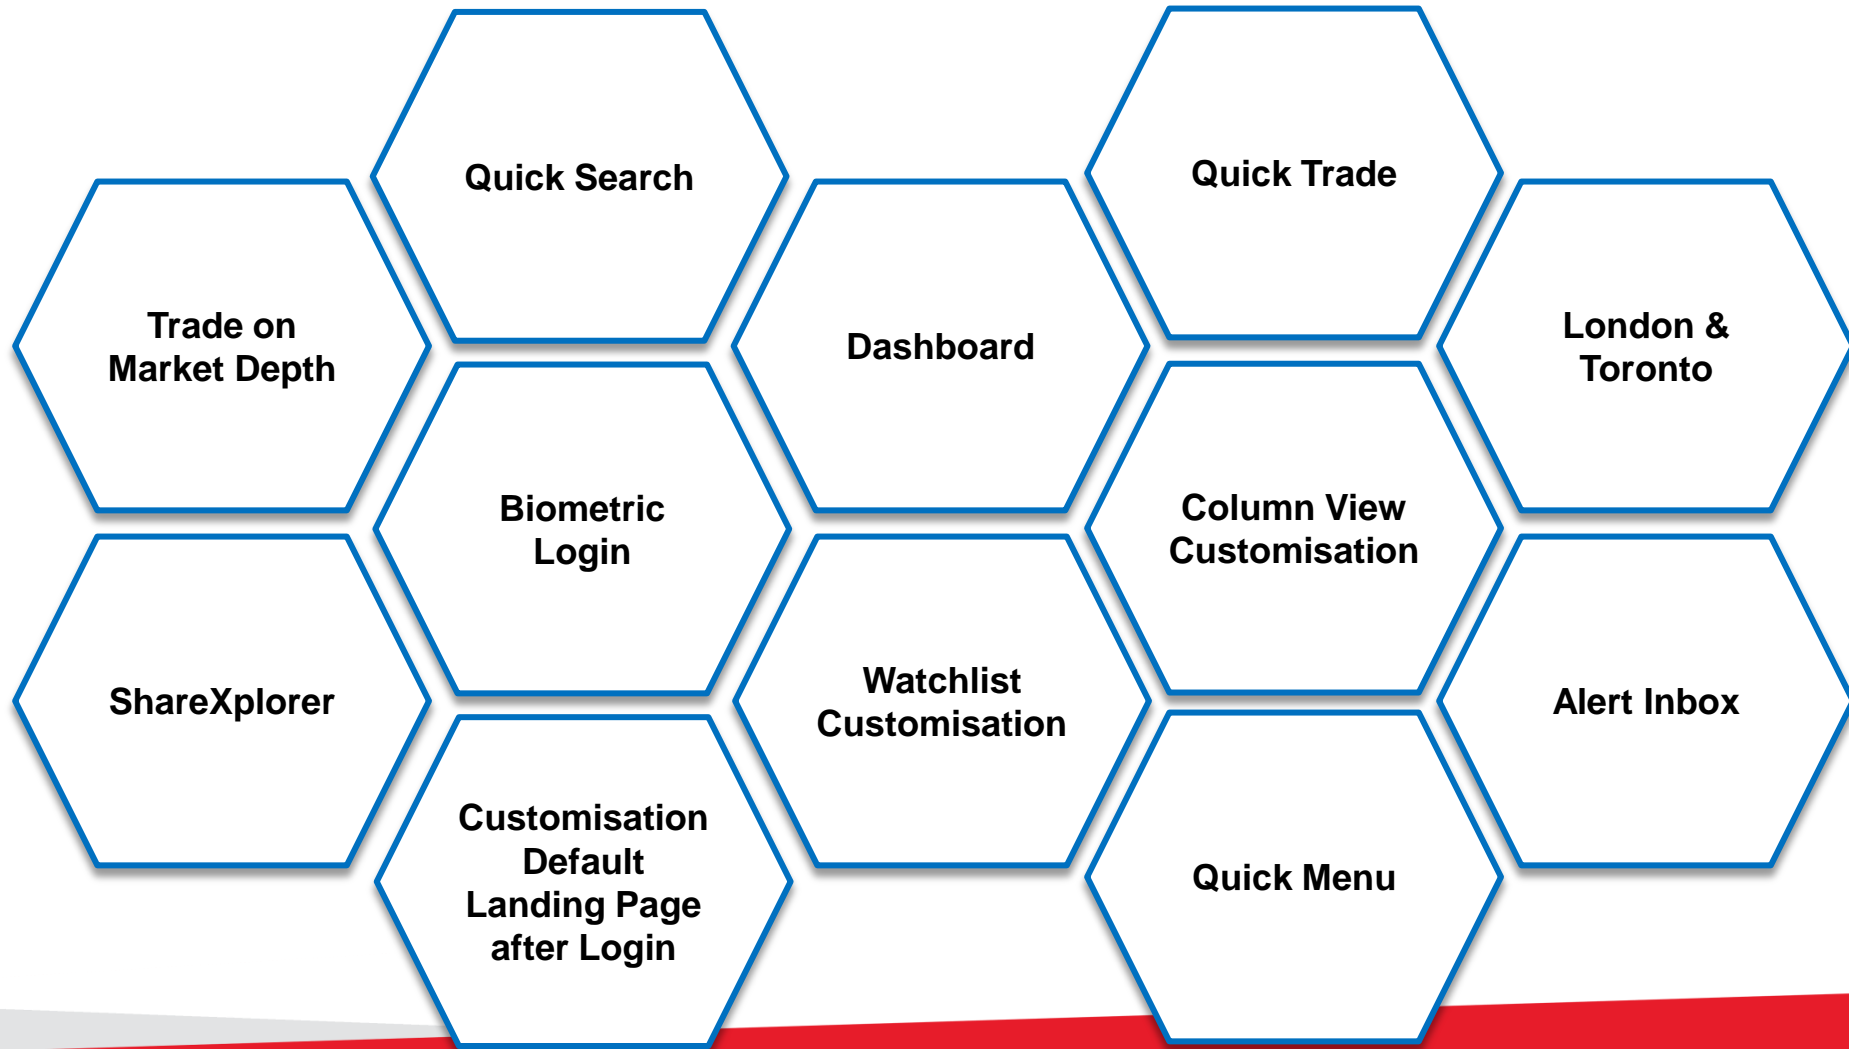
Quick Search

Quick Trade

Trade on Market Depth

Dashboard

London & Toronto

Biometric Login

Column View Customisation

ShareXplorer

Watchlist Customisation

Alert Inbox

Customisation Default Landing Page after Login

Quick Menu